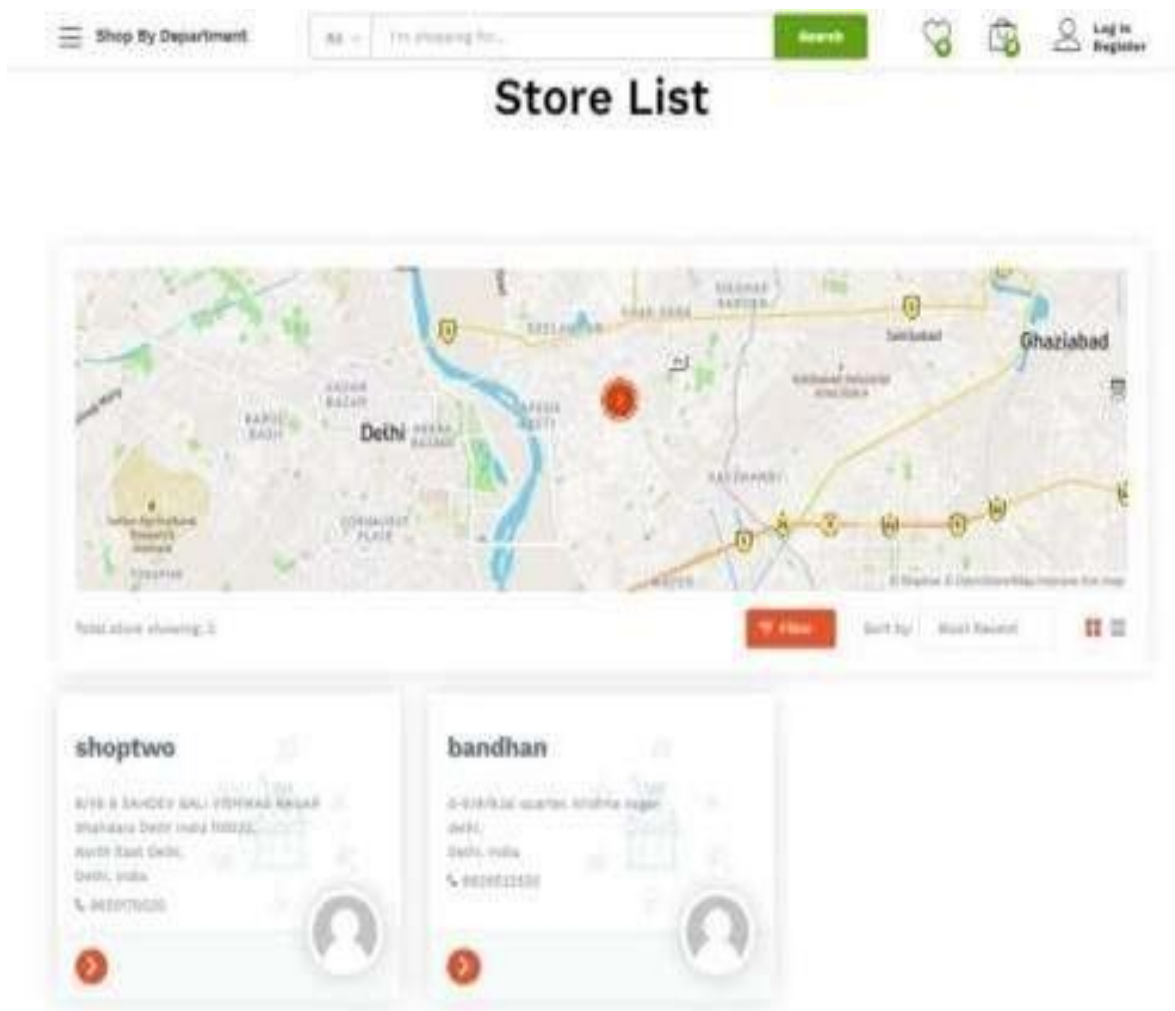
Shop By Department

All

I'm shopping for...

Search

Log In
Register

Store List

Ghaziabad

Delhi

Total store showing: 2

Filter

Sort by:

Most Recent

shoptwo

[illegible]
Shahdara Delhi India 110032,
North East Delhi,
Delhi, India

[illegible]

bandhan

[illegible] quarter, krishna nagar
delhi,
Delhi, India

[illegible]